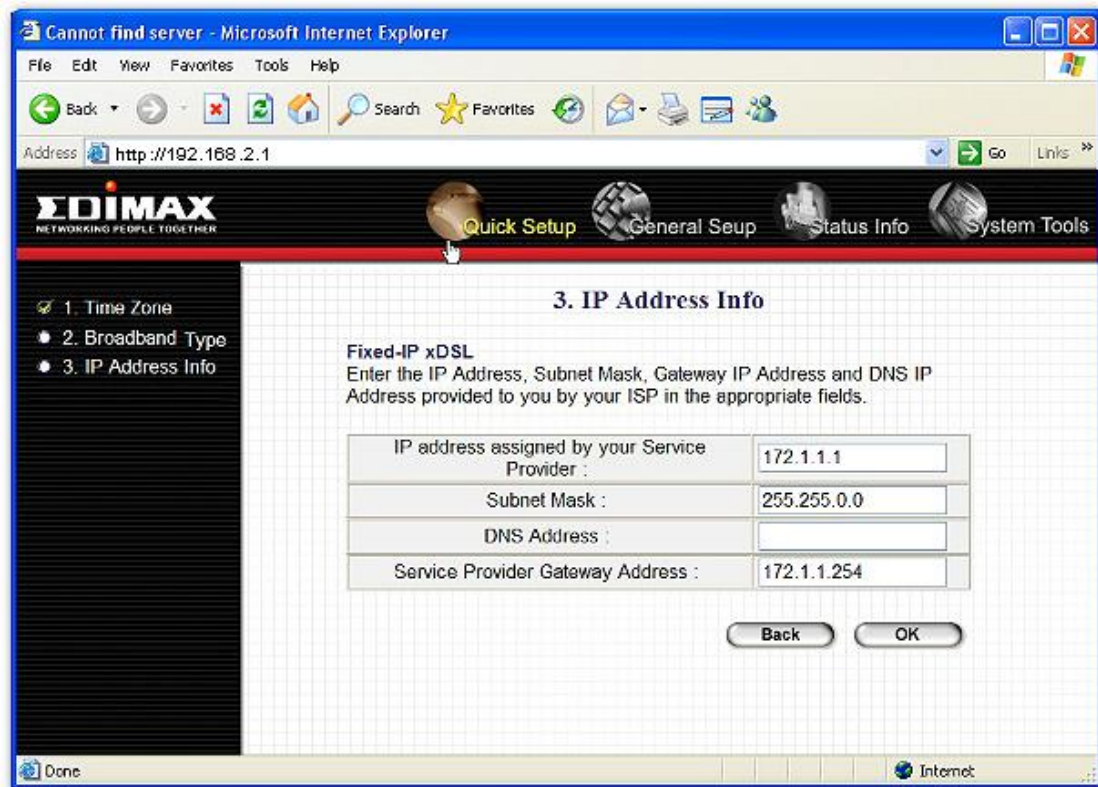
Cannot find server - Microsoft Internet Explorer

File Edit View Favorites Tools Help

Back Search Favorites

Address http://192.168.2.1 Go Links »

EDIMAX
NETWORKING PEOPLE TOGETHER

Quick Setup General Seup Status Info System Tools

1. Time Zone
2. Broadband Type
3. IP Address Info

3. IP Address Info

Fixed-IP xDSL
Enter the IP Address, Subnet Mask, Gateway IP Address and DNS IP Address provided to you by your ISP in the appropriate fields.

| | |
|---|---|
| IP address assigned by your Service Provider : | 172.1.1.1 |
| Subnet Mask : | 255.255.0.0 |
| DNS Address : | |
| Service Provider Gateway Address : | 172.1.1.254 |

Back OK

Done Internet